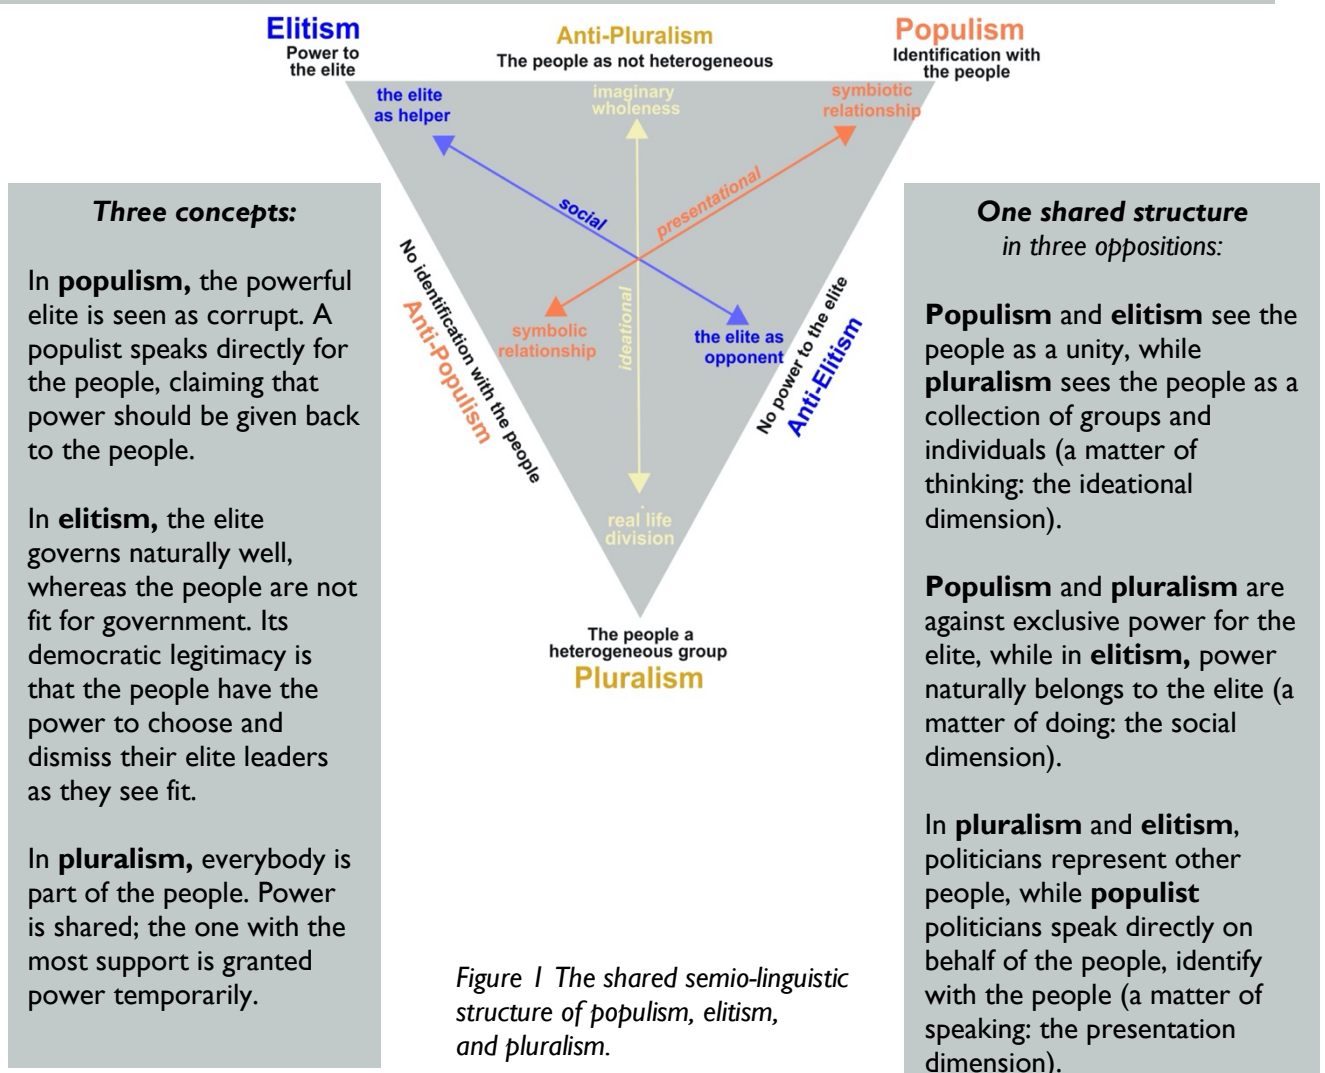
Elitism
Power to the elite

Anti-Pluralism
The people as not heterogeneous

Populism
Identification with the people

the elite as helper

imaginary wholeness

symbiotic relationship

social

presentational

No identification with the people

Anti-Populism

symbolic relationship

ideational

the elite as opponent

No power to the elite

Anti-Elitism

real life division

The people a heterogeneous group

Pluralism

Three concepts:

In **populism,** the powerful elite is seen as corrupt. A populist speaks directly for the people, claiming that power should be given back to the people.

In **elitism,** the elite governs naturally well, whereas the people are not fit for government. Its democratic legitimacy is that the people have the power to choose and dismiss their elite leaders as they see fit.

In **pluralism,** everybody is part of the people. Power is shared; the one with the most support is granted power temporarily.

Figure 1 The shared semio-linguistic structure of populism, elitism, and pluralism.

One shared structure
in three oppositions:

**Populism** and **elitism** see the people as a unity, while **pluralism** sees the people as a collection of groups and individuals (a matter of thinking: the ideational dimension).

**Populism** and **pluralism** are against exclusive power for the elite, while in **elitism,** power naturally belongs to the elite (a matter of doing: the social dimension).

In **pluralism** and **elitism**, politicians represent other people, while **populist** politicians speak directly on behalf of the people, identify with the people (a matter of speaking: the presentation dimension).